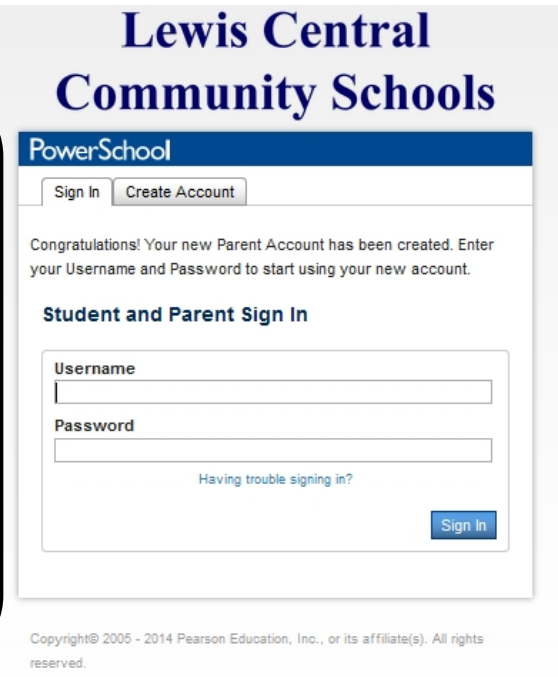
Lewis Central Community Schools

PowerSchool

Sign In | Create Account

Congratulations! Your new Parent Account has been created. Enter your Username and Password to start using your new account.

Student and Parent Sign In

Username

Password

Having trouble signing in?

Sign In

Copyright© 2005 - 2014 Pearson Education, Inc., or its affiliate(s). All rights reserved.